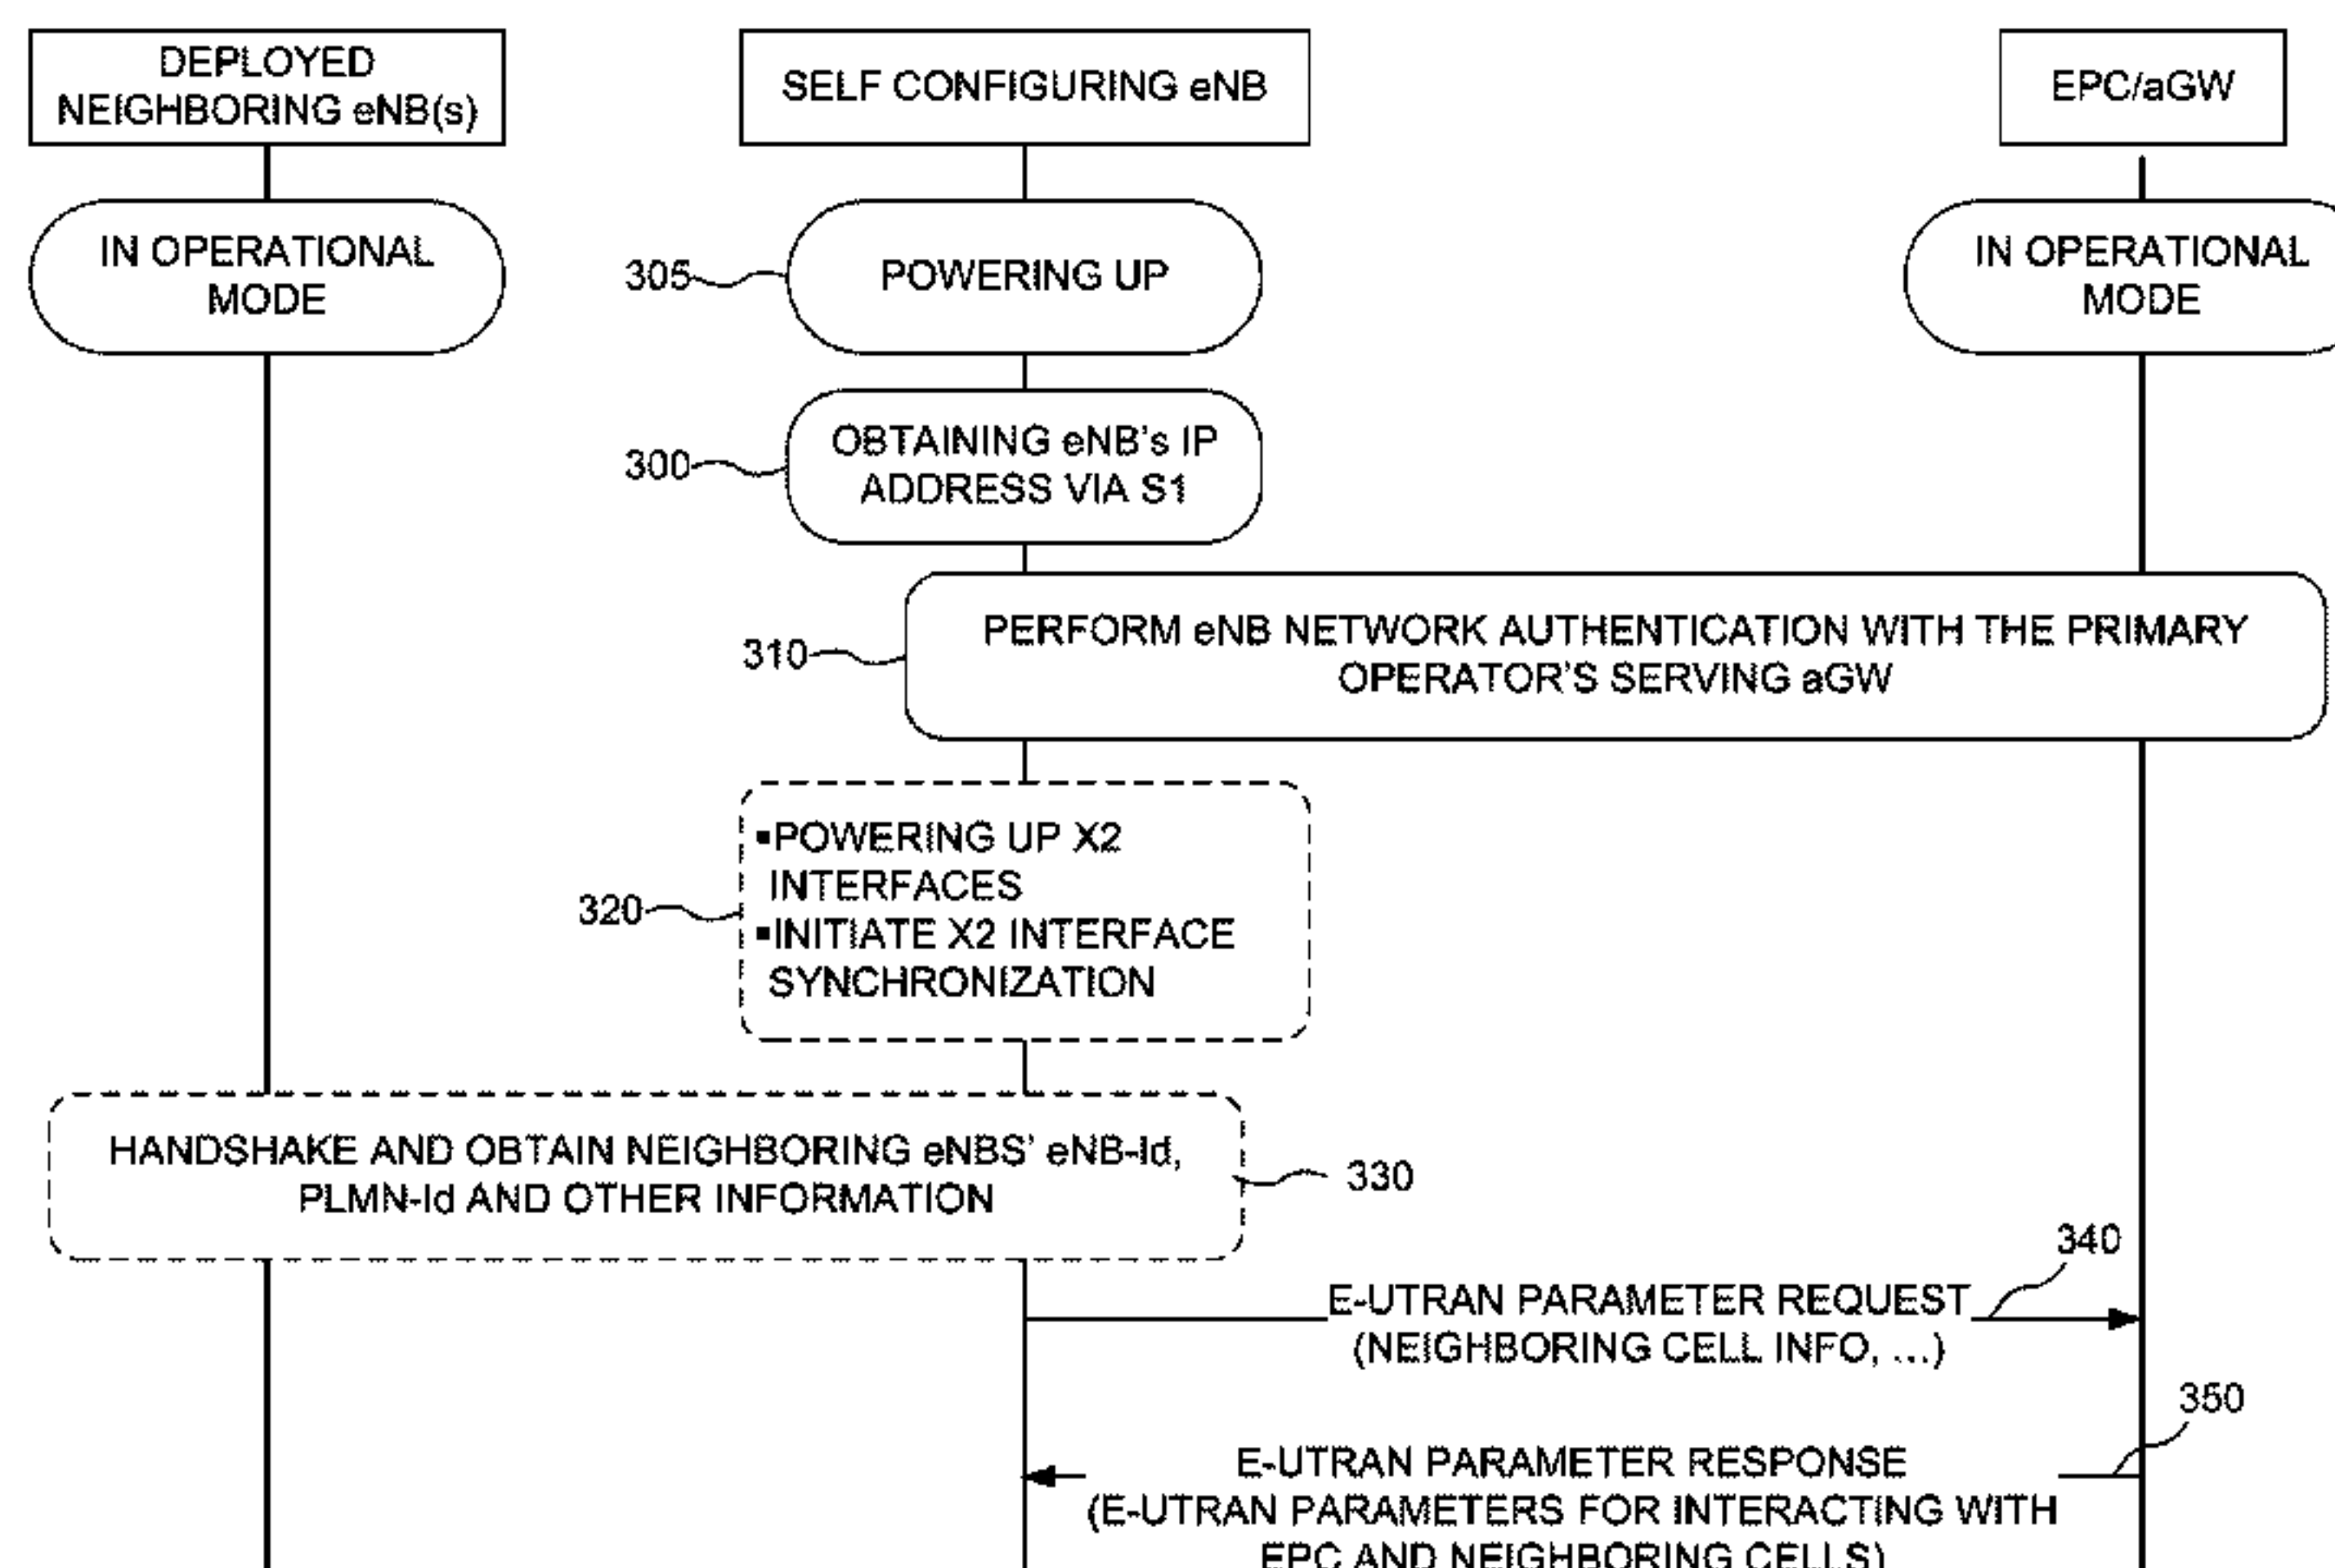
DEPLOYED NEIGHBORING eNB(s)

SELF CONFIGURING eNB

EPC/aGW

IN OPERATIONAL MODE

305

POWERING UP

IN OPERATIONAL MODE

300

OBTAINING eNB's IP ADDRESS VIA S1

310

PERFORM eNB NETWORK AUTHENTICATION WITH THE PRIMARY OPERATOR'S SERVING aGW

320

▪POWERING UP X2 INTERFACES
▪INITIATE X2 INTERFACE SYNCHRONIZATION

HANDSHAKE AND OBTAIN NEIGHBORING eNBS' eNB-Id, PLMN-Id AND OTHER INFORMATION

330

340

E-UTRAN PARAMETER REQUEST (NEIGHBORING CELL INFO, ...)

350

E-UTRAN PARAMETER RESPONSE (E-UTRAN PARAMETERS FOR INTERACTING WITH EPC AND NEIGHBORING CELLS)